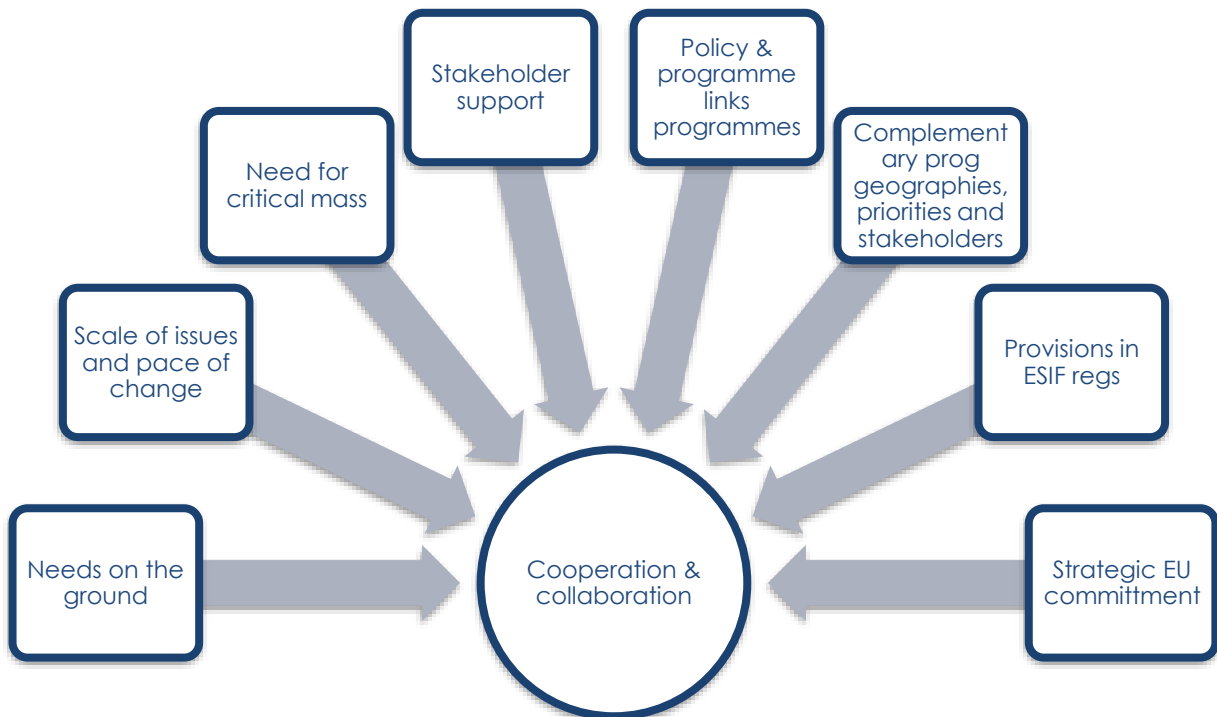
Needs on the ground

Scale of issues and pace of change

Need for critical mass

Stakeholder support

Policy & programme links programmes

Complement ary prog geographies, priorities and stakeholders

Provisions in ESIF regs

Strategic EU committment

Cooperation & collaboration